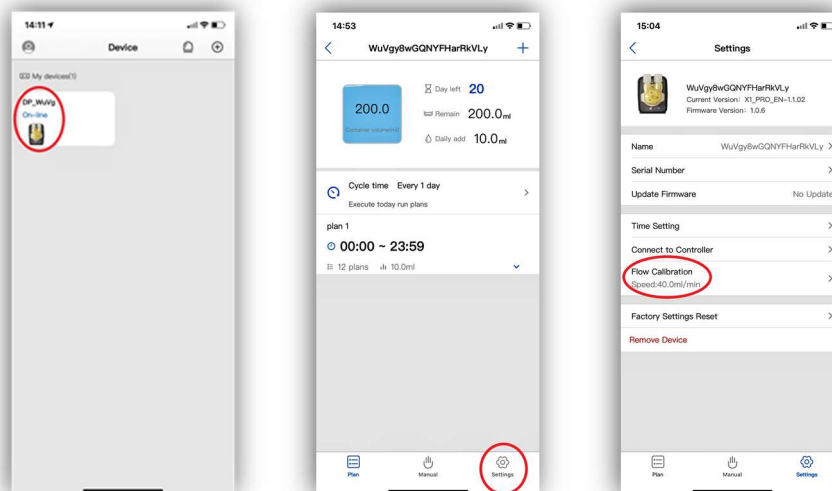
14:11

Device

My devices(1)

DP_WuVg
On-line

14:53

WuVgy8wGQNYFHarRkVLy

200.0
Container volume(ml)

Day left 20
Remain 200.0ml
Daily add 10.0ml

Cycle time Every 1 day
Execute today run plans

plan 1
00:00 ~ 23:59
12 plans 10.0ml

Plan
Manual
Settings

15:04

Settings

WuVgy8wGQNYFHarRkVLy
Current Version: X1_PRO_EN-1.1.02
Firmware Version: 1.0.6

Name WuVgy8wGQNYFHarRkVLy
Serial Number
Update Firmware No Update
Time Setting
Connect to Controller
Flow Calibration
Speed:40.0ml/min
Factory Settings Reset
Remove Device

Plan
Manual
Settings